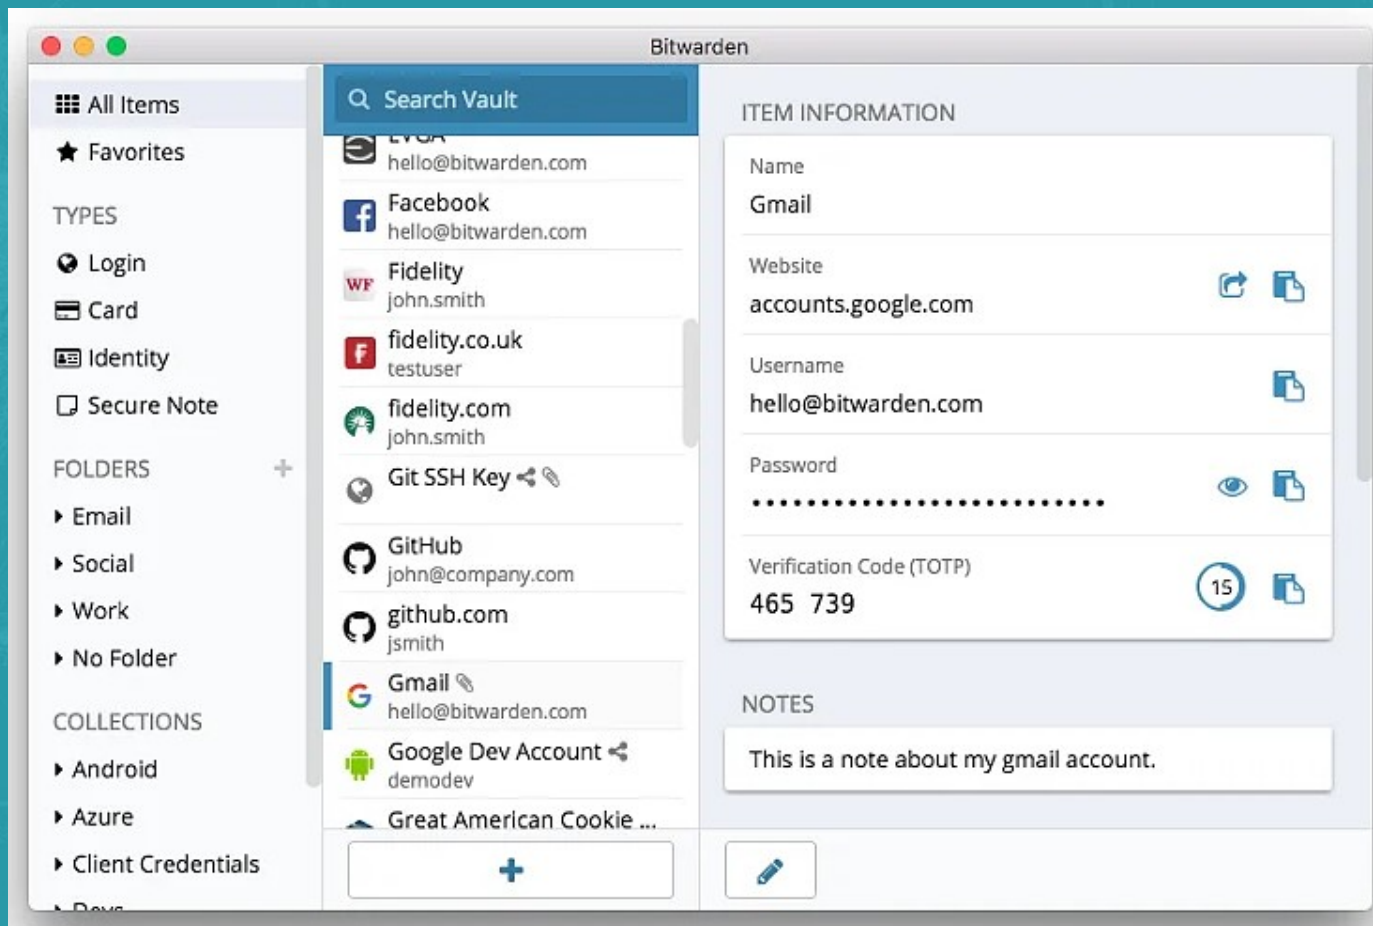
Bitwarden

All Items
Favorites

TYPES
Login
Card
Identity
Secure Note

FOLDERS
Email
Social
Work
No Folder

COLLECTIONS
Android
Azure
Client Credentials
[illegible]

Search Vault

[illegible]
hello@bitwarden.com

Facebook
hello@bitwarden.com

Fidelity
john.smith

fidelity.co.uk
testuser

fidelity.com
john.smith

Git SSH Key

GitHub
john@company.com

github.com
jsmith

Gmail
hello@bitwarden.com

Google Dev Account
demodev

Great American Cookie ...

ITEM INFORMATION

Name
Gmail

Website
accounts.google.com

Username
hello@bitwarden.com

Password
••••••••••••••••••••••••••

Verification Code (TOTP)
465 739
15

NOTES

This is a note about my gmail account.